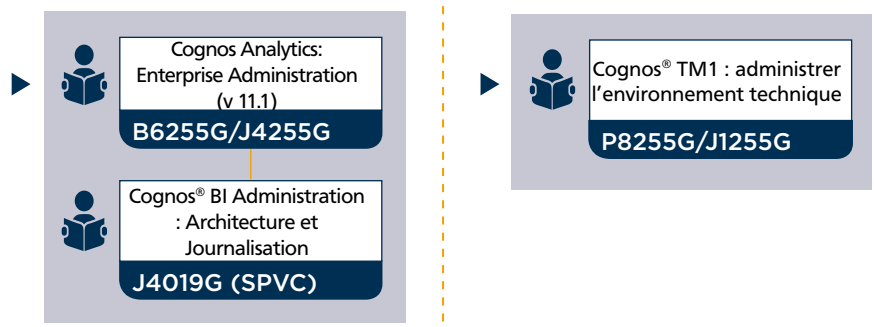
Cognos Analytics: Enterprise Administration (v 11.1)
B6255G/J4255G

Cognos® BI Administration : Architecture et Journalisation
J4019G (SPVC)

Cognos® TM1 : administrer l'environnement technique
P8255G/J1255G